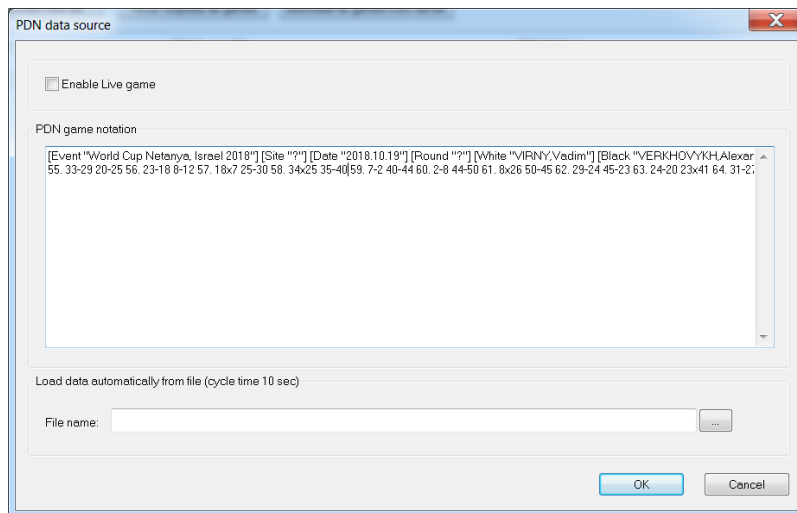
PDN data source

Enable Live game

PDN game notation

[Event "World Cup Netanya, Israel 2018"] [Site "?"] [Date "2018.10.19"] [Round "?"] [White "VIRNY,Vadim"] [Black "VERKHOVYKH,Alexar
55. 33-29 20-25 56. 23-18 8-12 57. 18x7 25-30 58. 34x25 35-40 59. 7-2 40-44 60. 2-8 44-50 61. 8x26 50-45 62. 29-24 45-23 63. 24-20 23x41 64. 31-2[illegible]

Load data automatically from file (cycle time 10 sec)

File name:

...

OK

Cancel